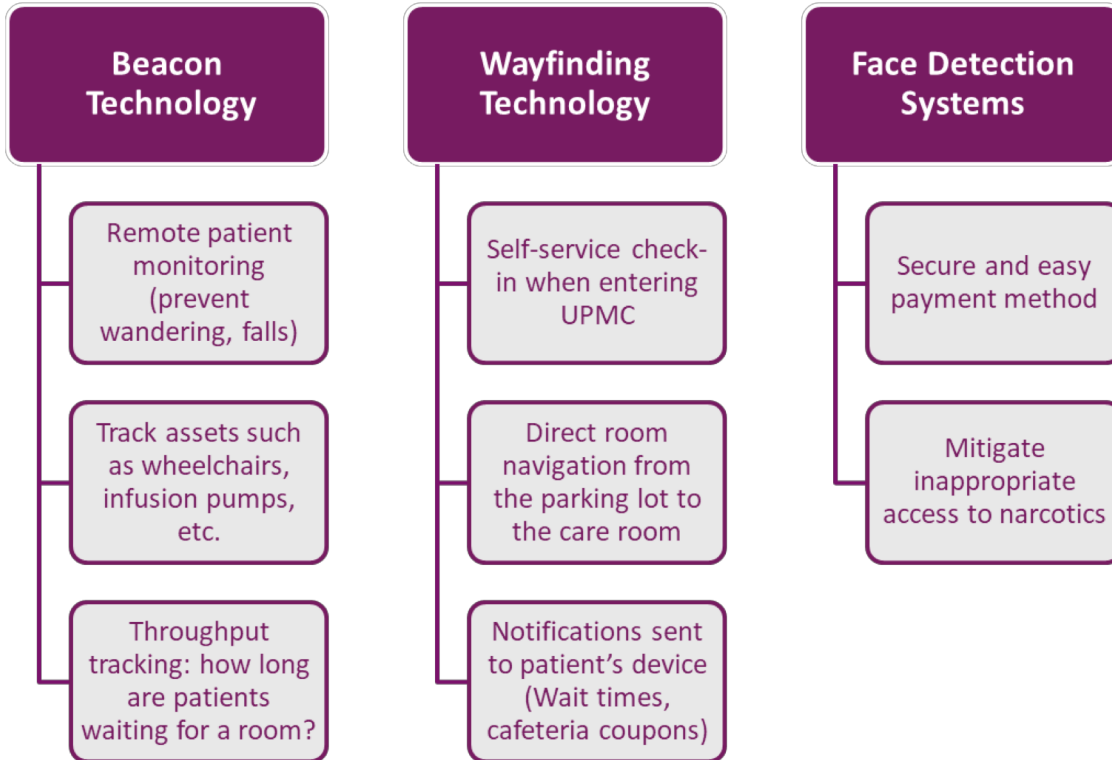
Beacon Technology

Remote patient monitoring (prevent wandering, falls)

Track assets such as wheelchairs, infusion pumps, etc.

Throughput tracking: how long are patients waiting for a room?

Wayfinding Technology

Self-service check-in when entering UPMC

Direct room navigation from the parking lot to the care room

Notifications sent to patient's device (Wait times, cafeteria coupons)

Face Detection Systems

Secure and easy payment method

Mitigate inappropriate access to narcotics